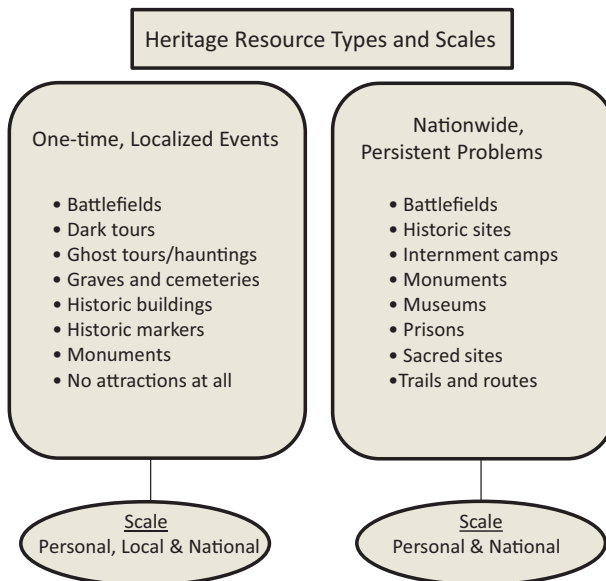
Heritage Resource Types and Scales

One-time, Localized Events

• Battlefields
• Dark tours
• Ghost tours/hauntings
• Graves and cemeteries
• Historic buildings
• Historic markers
• Monuments
• No attractions at all

Nationwide, Persistent Problems

• Battlefields
• Historic sites
• Internment camps
• Monuments
• Museums
• Prisons
• Sacred sites
•Trails and routes

Scale
Personal, Local & National

Scale
Personal & National